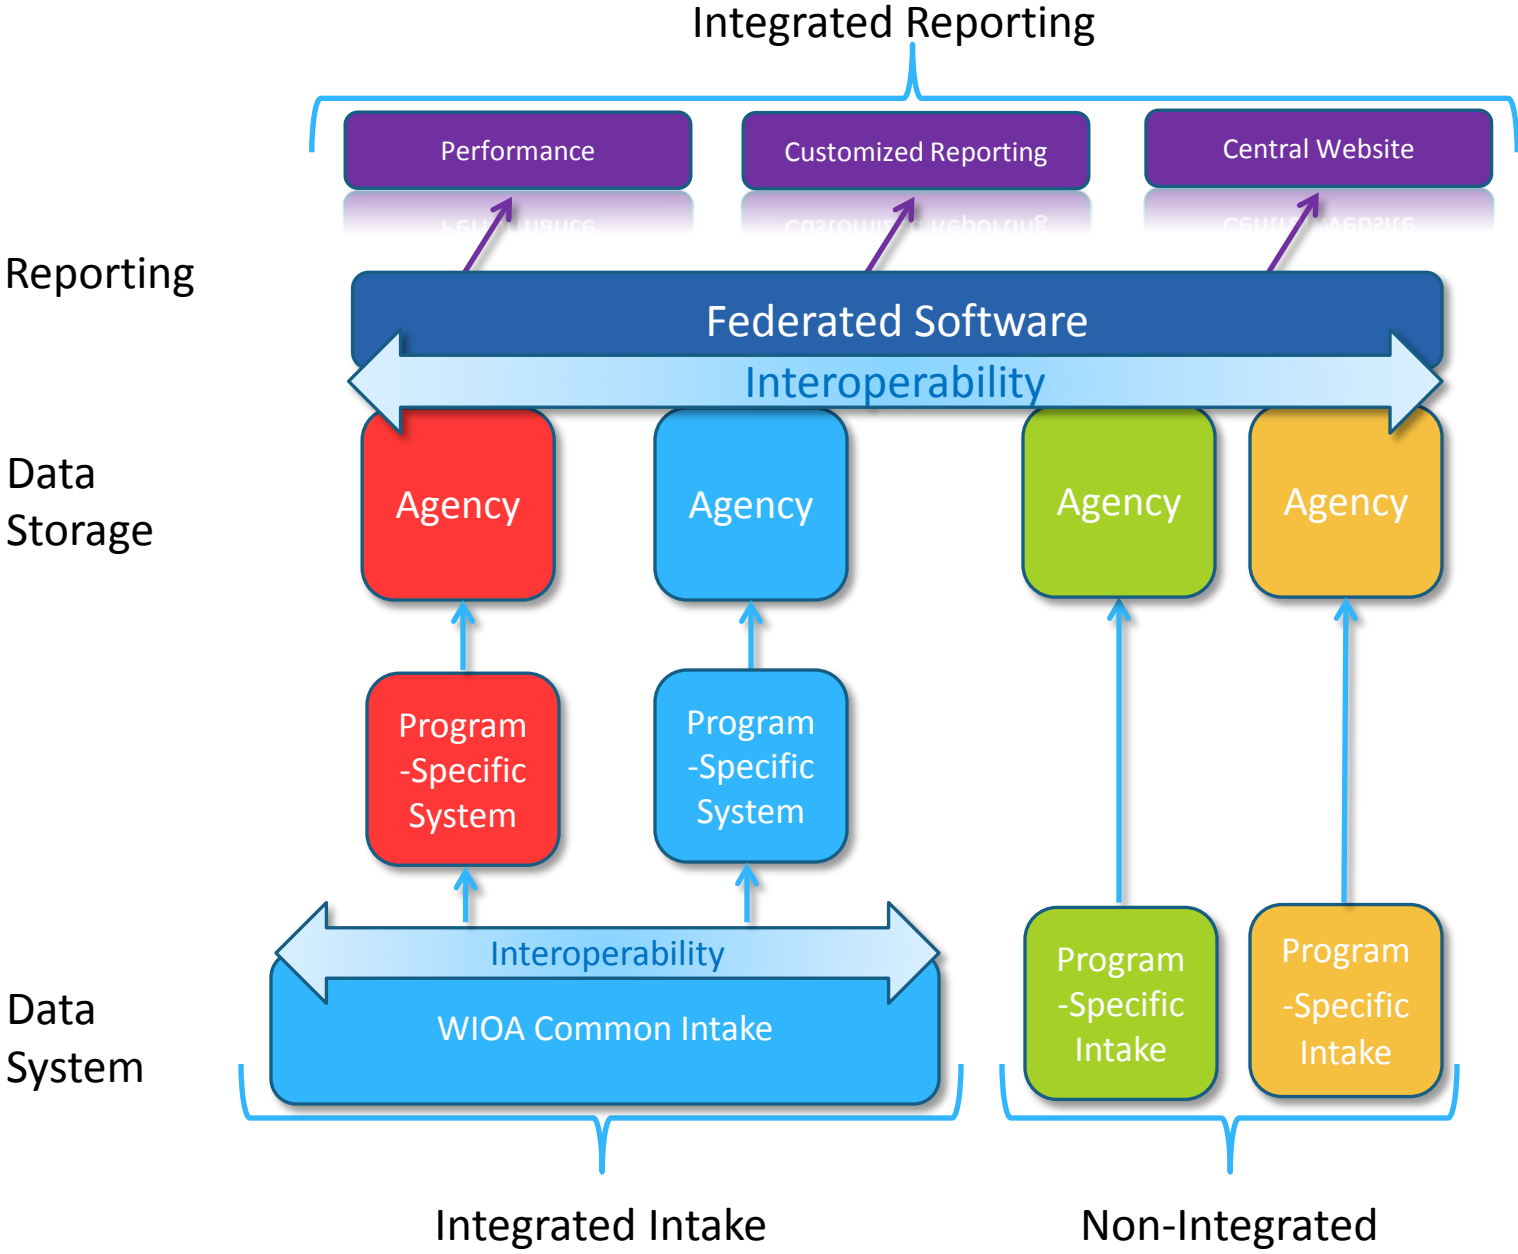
Integrated Reporting

Performance

Customized Reporting

Central Website

Reporting

Federated Software

Interoperability

Data Storage

Agency

Agency

Agency

Agency

Program -Specific System

Program -Specific System

Interoperability

WIOA Common Intake

Data System

Program -Specific Intake

Program -Specific Intake

Integrated Intake

Non-Integrated